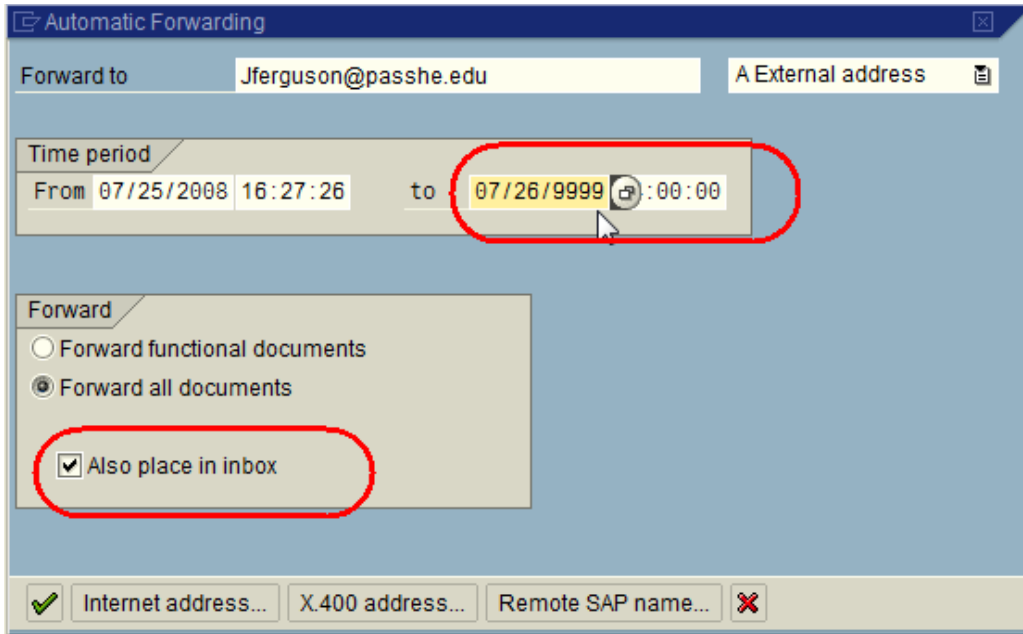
Automatic Forwarding

Forward to Jferguson@passhe.edu A External address

Time period

From 07/25/2008 16:27:26 to 07/26/9999 :00:00

Forward

Forward functional documents

Forward all documents

Also place in inbox

Internet address... X.400 address... Remote SAP name...